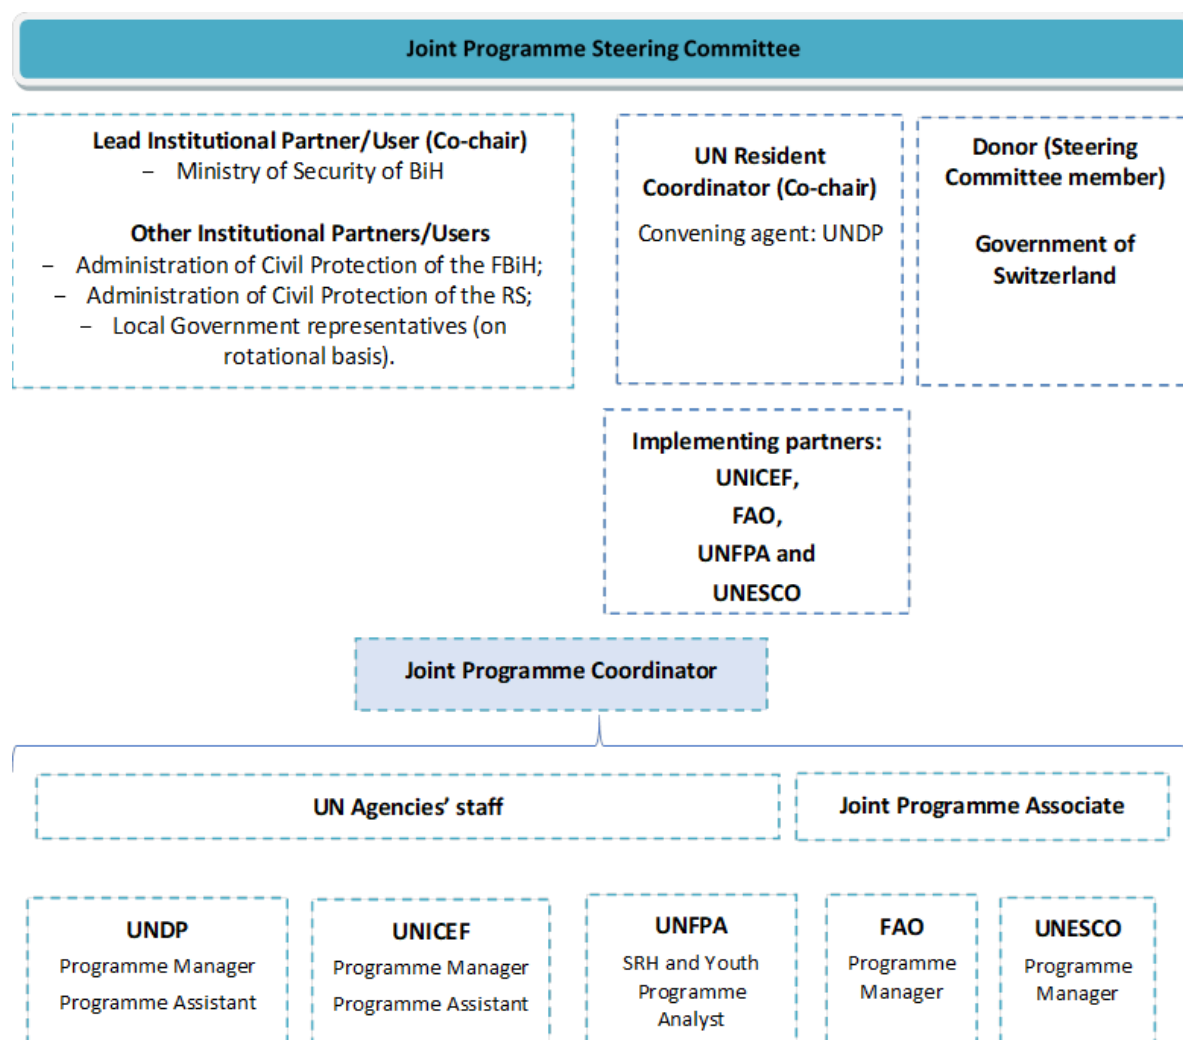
Joint Programme Steering Committee

Lead Institutional Partner/User (Co-chair)
– Ministry of Security of BiH

Other Institutional Partners/Users
– Administration of Civil Protection of the FBiH;
– Administration of Civil Protection of the RS;
– Local Government representatives (on rotational basis).

UN Resident Coordinator (Co-chair)
Convening agent: UNDP

Donor (Steering Committee member)

Government of Switzerland

Implementing partners:
UNICEF,
FAO,
UNFPA and
UNESCO

Joint Programme Coordinator

UN Agencies' staff

Joint Programme Associate

UNDP
Programme Manager
Programme Assistant

UNICEF
Programme Manager
Programme Assistant

UNFPA
SRH and Youth Programme Analyst

FAO
Programme Manager

UNESCO
Programme Manager